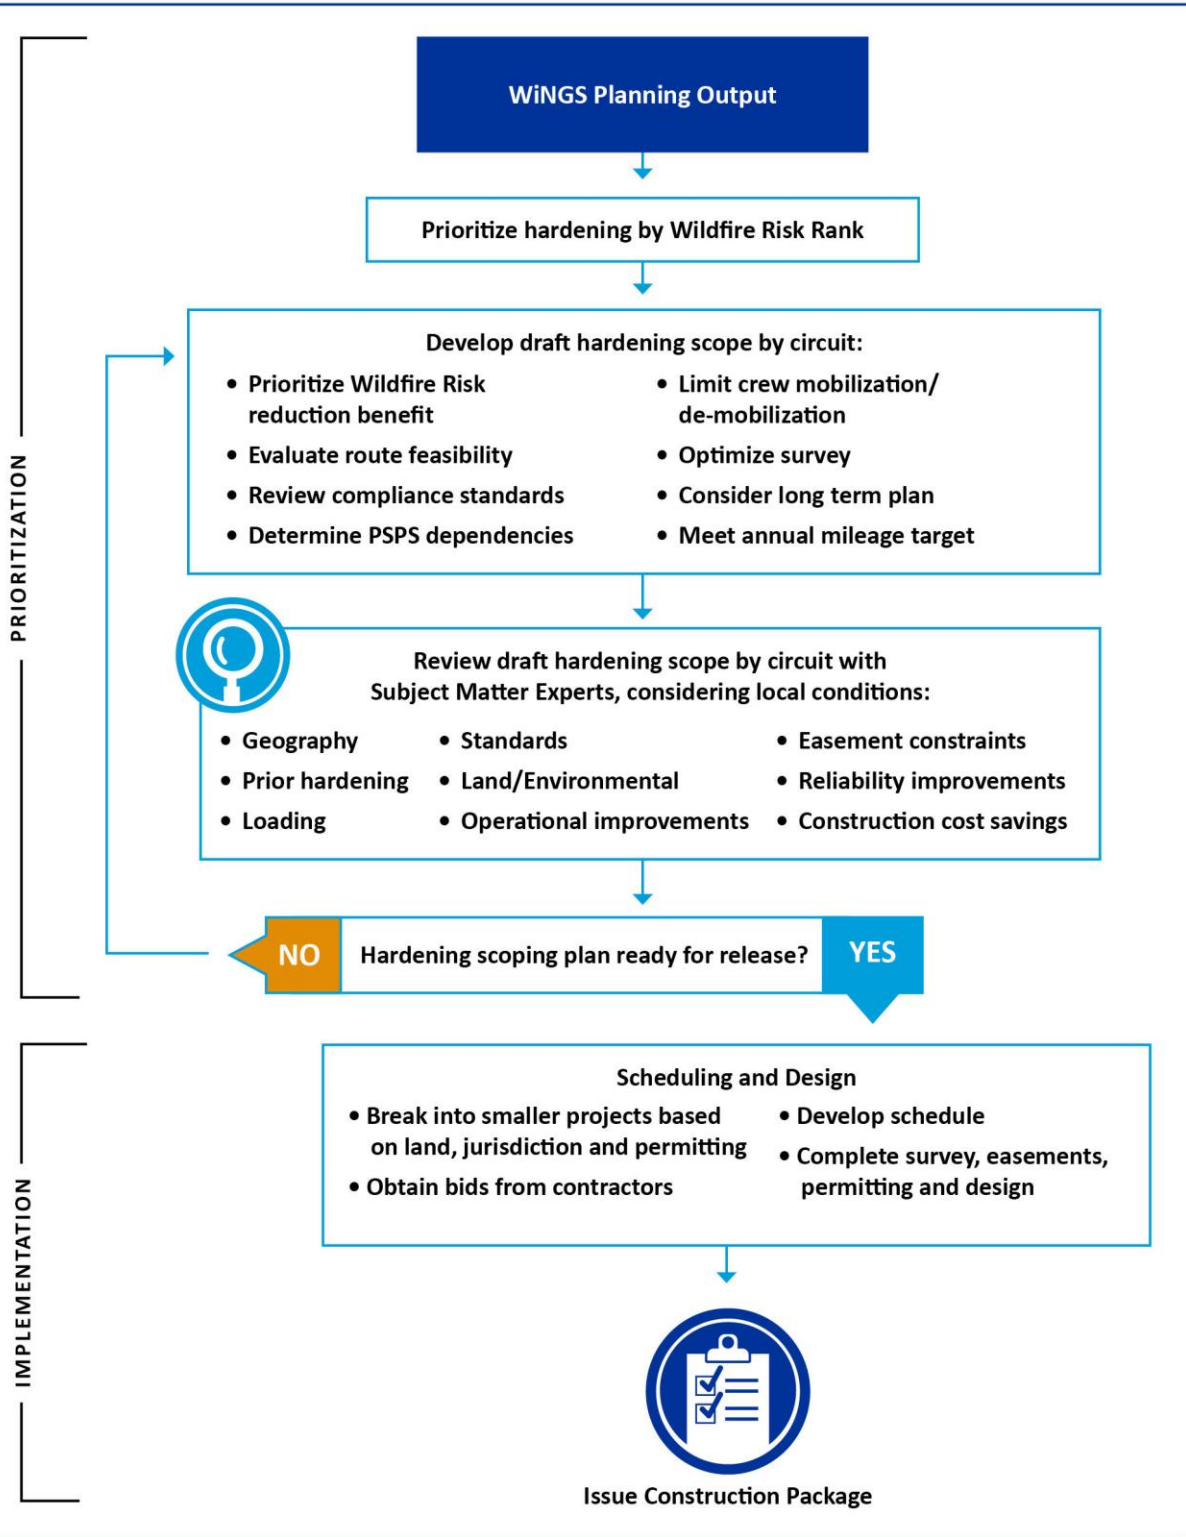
PRIORITIZATION

WiNGS Planning Output

Prioritize hardening by Wildfire Risk Rank

Develop draft hardening scope by circuit:

• Prioritize Wildfire Risk reduction benefit
• Evaluate route feasibility
• Review compliance standards
• Determine PSPS dependencies

• Limit crew mobilization/ de-mobilization
• Optimize survey
• Consider long term plan
• Meet annual mileage target

Review draft hardening scope by circuit with Subject Matter Experts, considering local conditions:

• Geography
• Prior hardening
• Loading

• Standards
• Land/Environmental
• Operational improvements

• Easement constraints
• Reliability improvements
• Construction cost savings

NO Hardening scoping plan ready for release? YES

IMPLEMENTATION

Scheduling and Design

• Break into smaller projects based on land, jurisdiction and permitting
• Obtain bids from contractors

• Develop schedule
• Complete survey, easements, permitting and design

Issue Construction Package